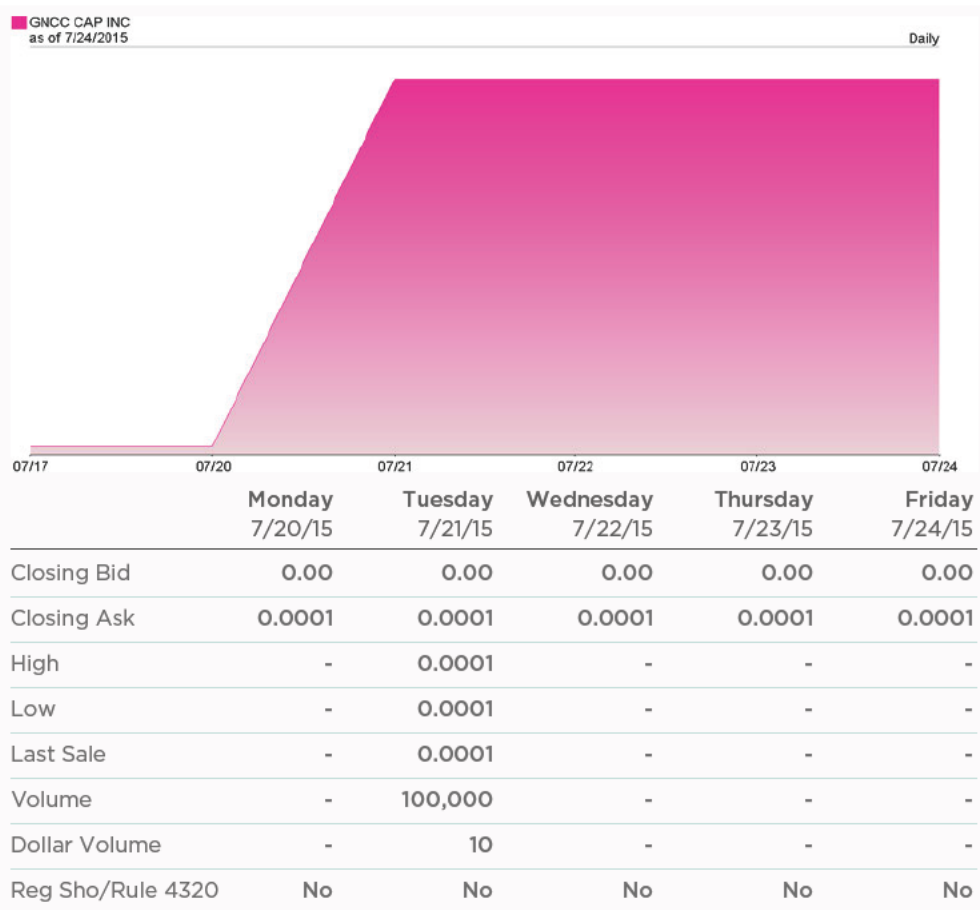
GNCC CAP INC
as of 7/24/2015

Daily

07/17 07/20 07/21 07/22 07/23 07/24

| | Monday 7/20/15 | Tuesday 7/21/15 | Wednesday 7/22/15 | Thursday 7/23/15 | Friday 7/24/15 |
|---|---|---|---|---|---|
| Closing Bid | 0.00 | 0.00 | 0.00 | 0.00 | 0.00 |
| Closing Ask | 0.0001 | 0.0001 | 0.0001 | 0.0001 | 0.0001 |
| High | - | 0.0001 | - | - | - |
| Low | - | 0.0001 | - | - | - |
| Last Sale | - | 0.0001 | - | - | - |
| Volume | - | 100,000 | - | - | - |
| Dollar Volume | - | 10 | - | - | - |
| Reg Sho/Rule 4320 | No | No | No | No | No |